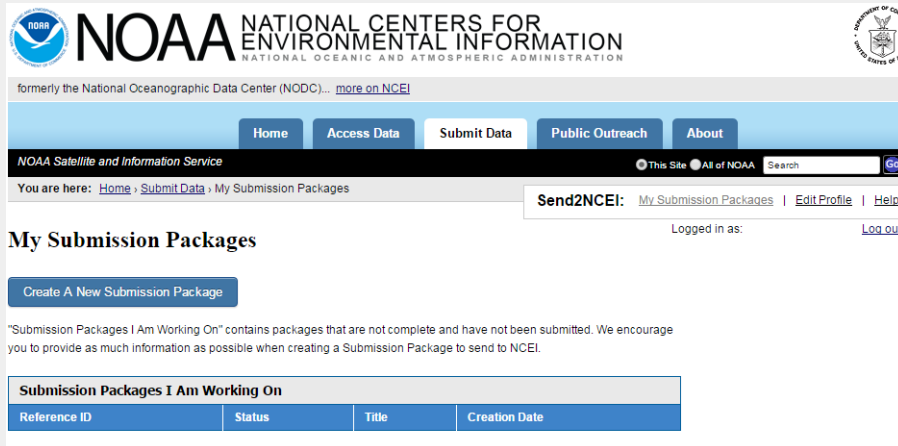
NOAA NOAA NATIONAL CENTERS FOR ENVIRONMENTAL INFORMATION
NATIONAL OCEANIC AND ATMOSPHERIC ADMINISTRATION

formerly the National Oceanographic Data Center (NODC)... more on NCEI

Home | Access Data | Submit Data | Public Outreach | About

NOAA Satellite and Information Service

This Site All of NOAA Search Go

You are here: Home › Submit Data › My Submission Packages

Send2NCEI: My Submission Packages | Edit Profile | Help

Logged in as: Log out

My Submission Packages

Create A New Submission Package

"Submission Packages I Am Working On" contains packages that are not complete and have not been submitted. We encourage you to provide as much information as possible when creating a Submission Package to send to NCEI.

Submission Packages I Am Working On

| Reference ID | Status | Title | Creation Date |
|---|---|---|---|